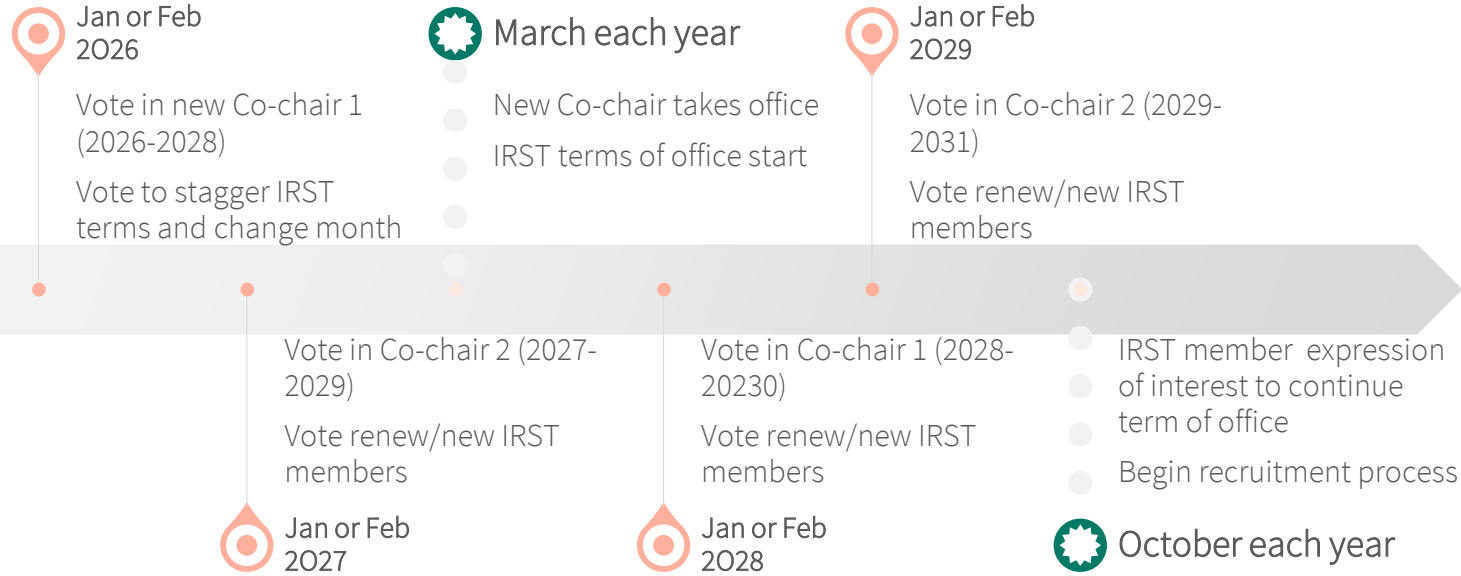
Jan or Feb
2026

Vote in new Co-chair 1 (2026-2028)

Vote to stagger IRST terms and change month

March each year

New Co-chair takes office

IRST terms of office start

Jan or Feb
2029

Vote in Co-chair 2 (2029-2031)

Vote renew/new IRST members

Vote in Co-chair 2 (2027-2029)

Vote renew/new IRST members

Jan or Feb
2027

Vote in Co-chair 1 (2028-20230)

Vote renew/new IRST members

Jan or Feb
2028

IRST member expression of interest to continue term of office

Begin recruitment process

October each year